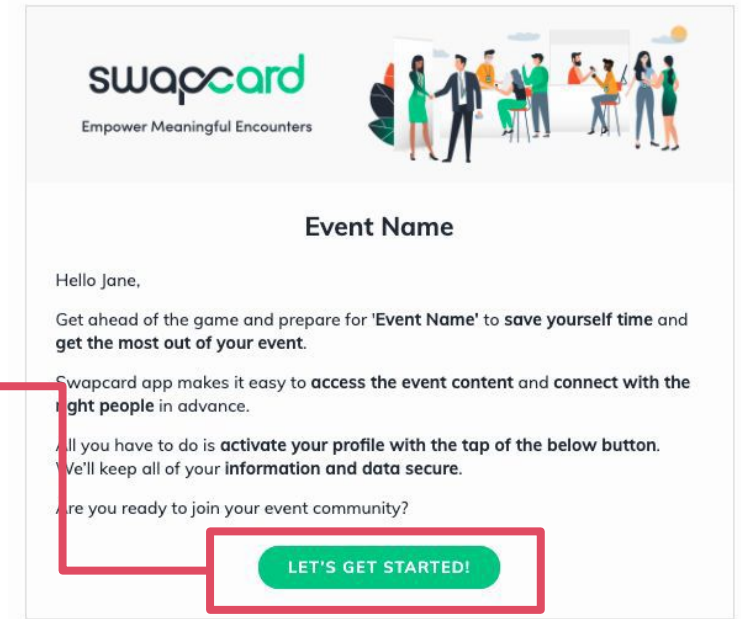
swapcard
Empower Meaningful Encounters

Event Name

Hello Jane,

Get ahead of the game and prepare for 'Event Name' to save yourself time and get the most out of your event.

Swapcard app makes it easy to access the event content and connect with the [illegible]ght people in advance.

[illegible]ll you have to do is activate your profile with the tap of the below button. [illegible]e'll keep all of your information and data secure.

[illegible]re you ready to join your event community?

LET'S GET STARTED!